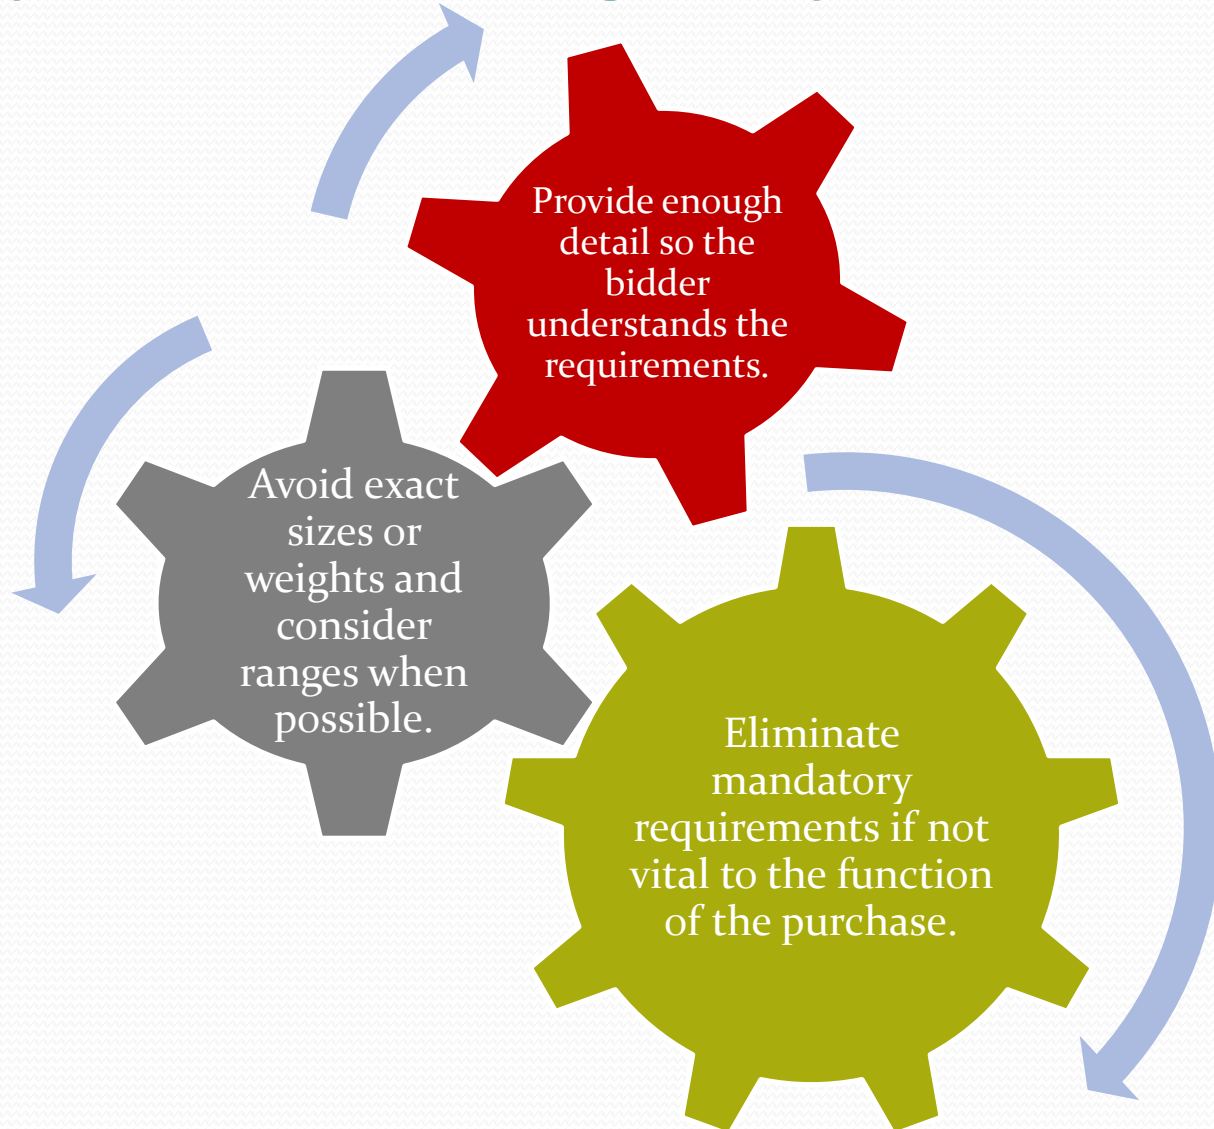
Provide enough detail so the bidder understands the requirements.

Avoid exact sizes or weights and consider ranges when possible.

Eliminate mandatory requirements if not vital to the function of the purchase.